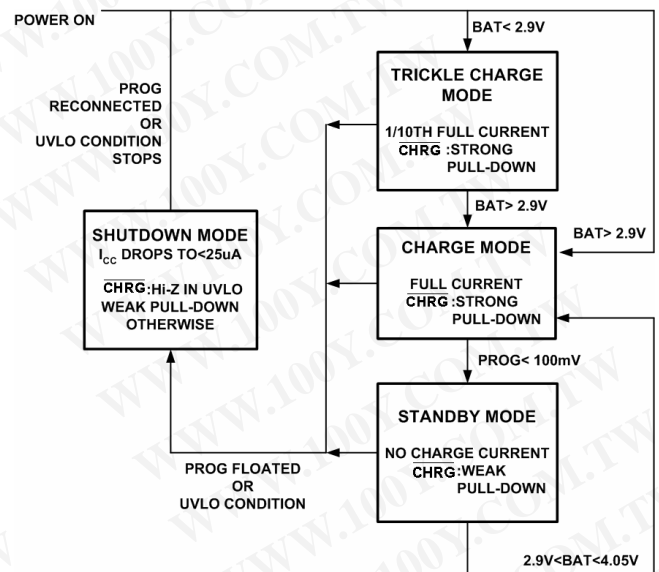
POWER ON

BAT< 2.9V

PROG RECONNECTED OR UVLO CONDITION STOPS

TRICKLE CHARGE MODE

1/10TH FULL CURRENT
$\overline{\text{CHRG}}$ :STRONG PULL-DOWN

BAT> 2.9V

BAT> 2.9V

SHUTDOWN MODE
$I_{CC}$ DROPS TO<25uA

$\overline{\text{CHRG}}$:Hi-Z IN UVLO WEAK PULL-DOWN OTHERWISE

CHARGE MODE

FULL CURRENT
$\overline{\text{CHRG}}$ :STRONG PULL-DOWN

PROG< 100mV

STANDBY MODE

NO CHARGE CURRENT
$\overline{\text{CHRG}}$:WEAK PULL-DOWN

PROG FLOATED OR UVLO CONDITION

2.9V<BAT<4.05V

WWW.100Y.COM.TW